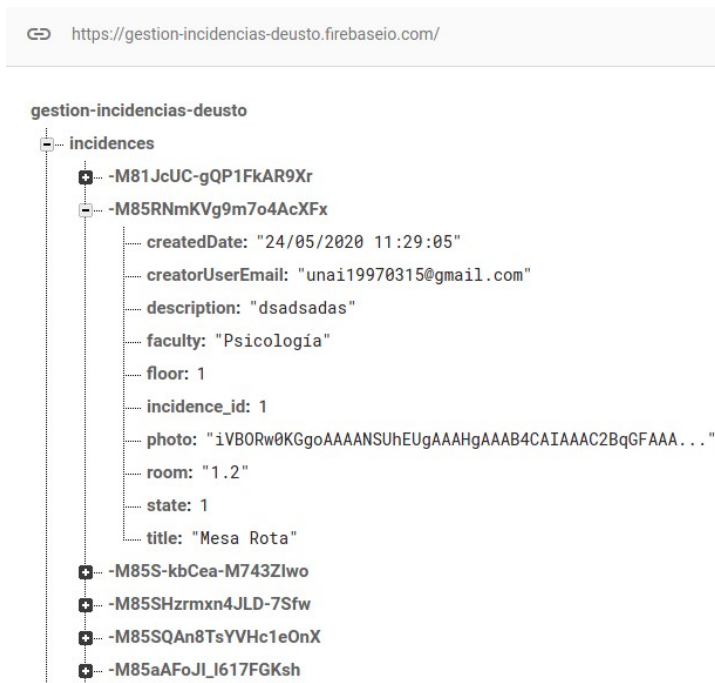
https://gestion-incidencias-deusto.firebaseio.com/

gestion-incidencias-deusto
incidences
-M81JcUC-gQP1FkAR9Xr
-M85RNmKVg9m7o4AcXFx
createdDate: "24/05/2020 11:29:05"
creatorUserEmail: "unai19970315@gmail.com"
description: "dsadsadas"
faculty: "Psicología"
floor: 1
incidence_id: 1
photo: "iVBORw0KGgoAAAANSUhEUgAAAHgAAAB4CAIAAAC2BqGFAAA..."
room: "1.2"
state: 1
title: "Mesa Rota"
-M85S-kbCea-M743ZIwo
-M85SHzrmxn4JLD-7Sfw
-M85SQAn8TsYVHc1eOnX
-M85aAFoJI_I617FGKsh